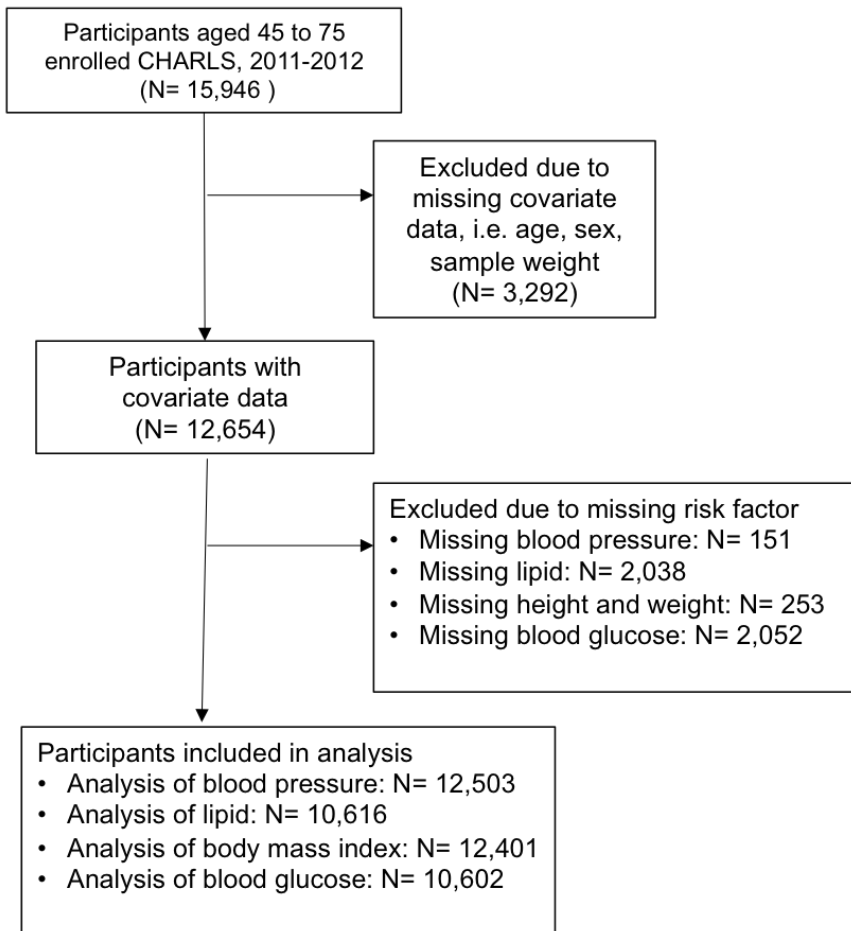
Participants aged 45 to 75 enrolled CHARLS, 2011-2012
(N= 15,946 )

Excluded due to missing covariate data, i.e. age, sex, sample weight
(N= 3,292)

Participants with covariate data
(N= 12,654)

Excluded due to missing risk factor
• Missing blood pressure: N= 151
• Missing lipid: N= 2,038
• Missing height and weight: N= 253
• Missing blood glucose: N= 2,052

Participants included in analysis
• Analysis of blood pressure: N= 12,503
• Analysis of lipid: N= 10,616
• Analysis of body mass index: N= 12,401
• Analysis of blood glucose: N= 10,602